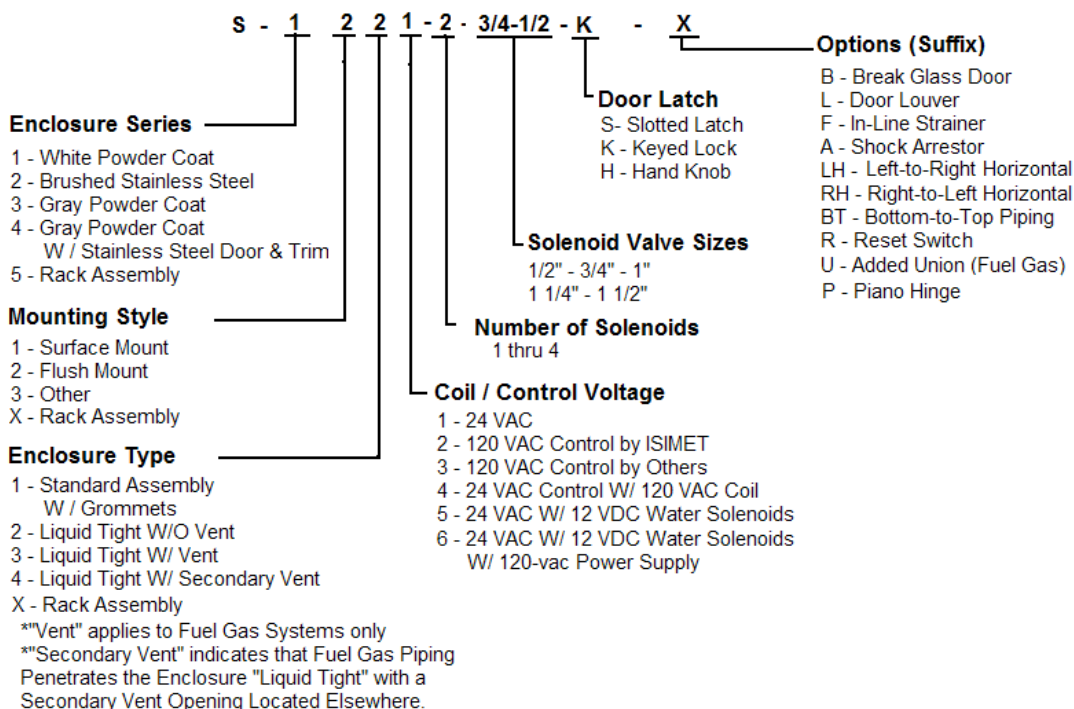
S - 1 2 2 1 - 2 - 3/4-1/2 - K - X

Options (Suffix)
B - Break Glass Door
L - Door Louver
F - In-Line Strainer
A - Shock Arrestor
LH - Left-to-Right Horizontal
RH - Right-to-Left Horizontal
BT - Bottom-to-Top Piping
R - Reset Switch
U - Added Union (Fuel Gas)
P - Piano Hinge

Door Latch
S- Slotted Latch
K - Keyed Lock
H - Hand Knob

Enclosure Series
1 - White Powder Coat
2 - Brushed Stainless Steel
3 - Gray Powder Coat
4 - Gray Powder Coat W / Stainless Steel Door & Trim
5 - Rack Assembly

Solenoid Valve Sizes
1/2" - 3/4" - 1"
1 1/4" - 1 1/2"

Mounting Style
1 - Surface Mount
2 - Flush Mount
3 - Other
X - Rack Assembly

Number of Solenoids
1 thru 4

Coil / Control Voltage
1 - 24 VAC
2 - 120 VAC Control by ISIMET
3 - 120 VAC Control by Others
4 - 24 VAC Control W/ 120 VAC Coil
5 - 24 VAC W/ 12 VDC Water Solenoids
6 - 24 VAC W/ 12 VDC Water Solenoids W/ 120-vac Power Supply

Enclosure Type
1 - Standard Assembly W / Grommets
2 - Liquid Tight W/O Vent
3 - Liquid Tight W/ Vent
4 - Liquid Tight W/ Secondary Vent
X - Rack Assembly
*"Vent" applies to Fuel Gas Systems only
*"Secondary Vent" indicates that Fuel Gas Piping Penetrates the Enclosure "Liquid Tight" with a Secondary Vent Opening Located Elsewhere.